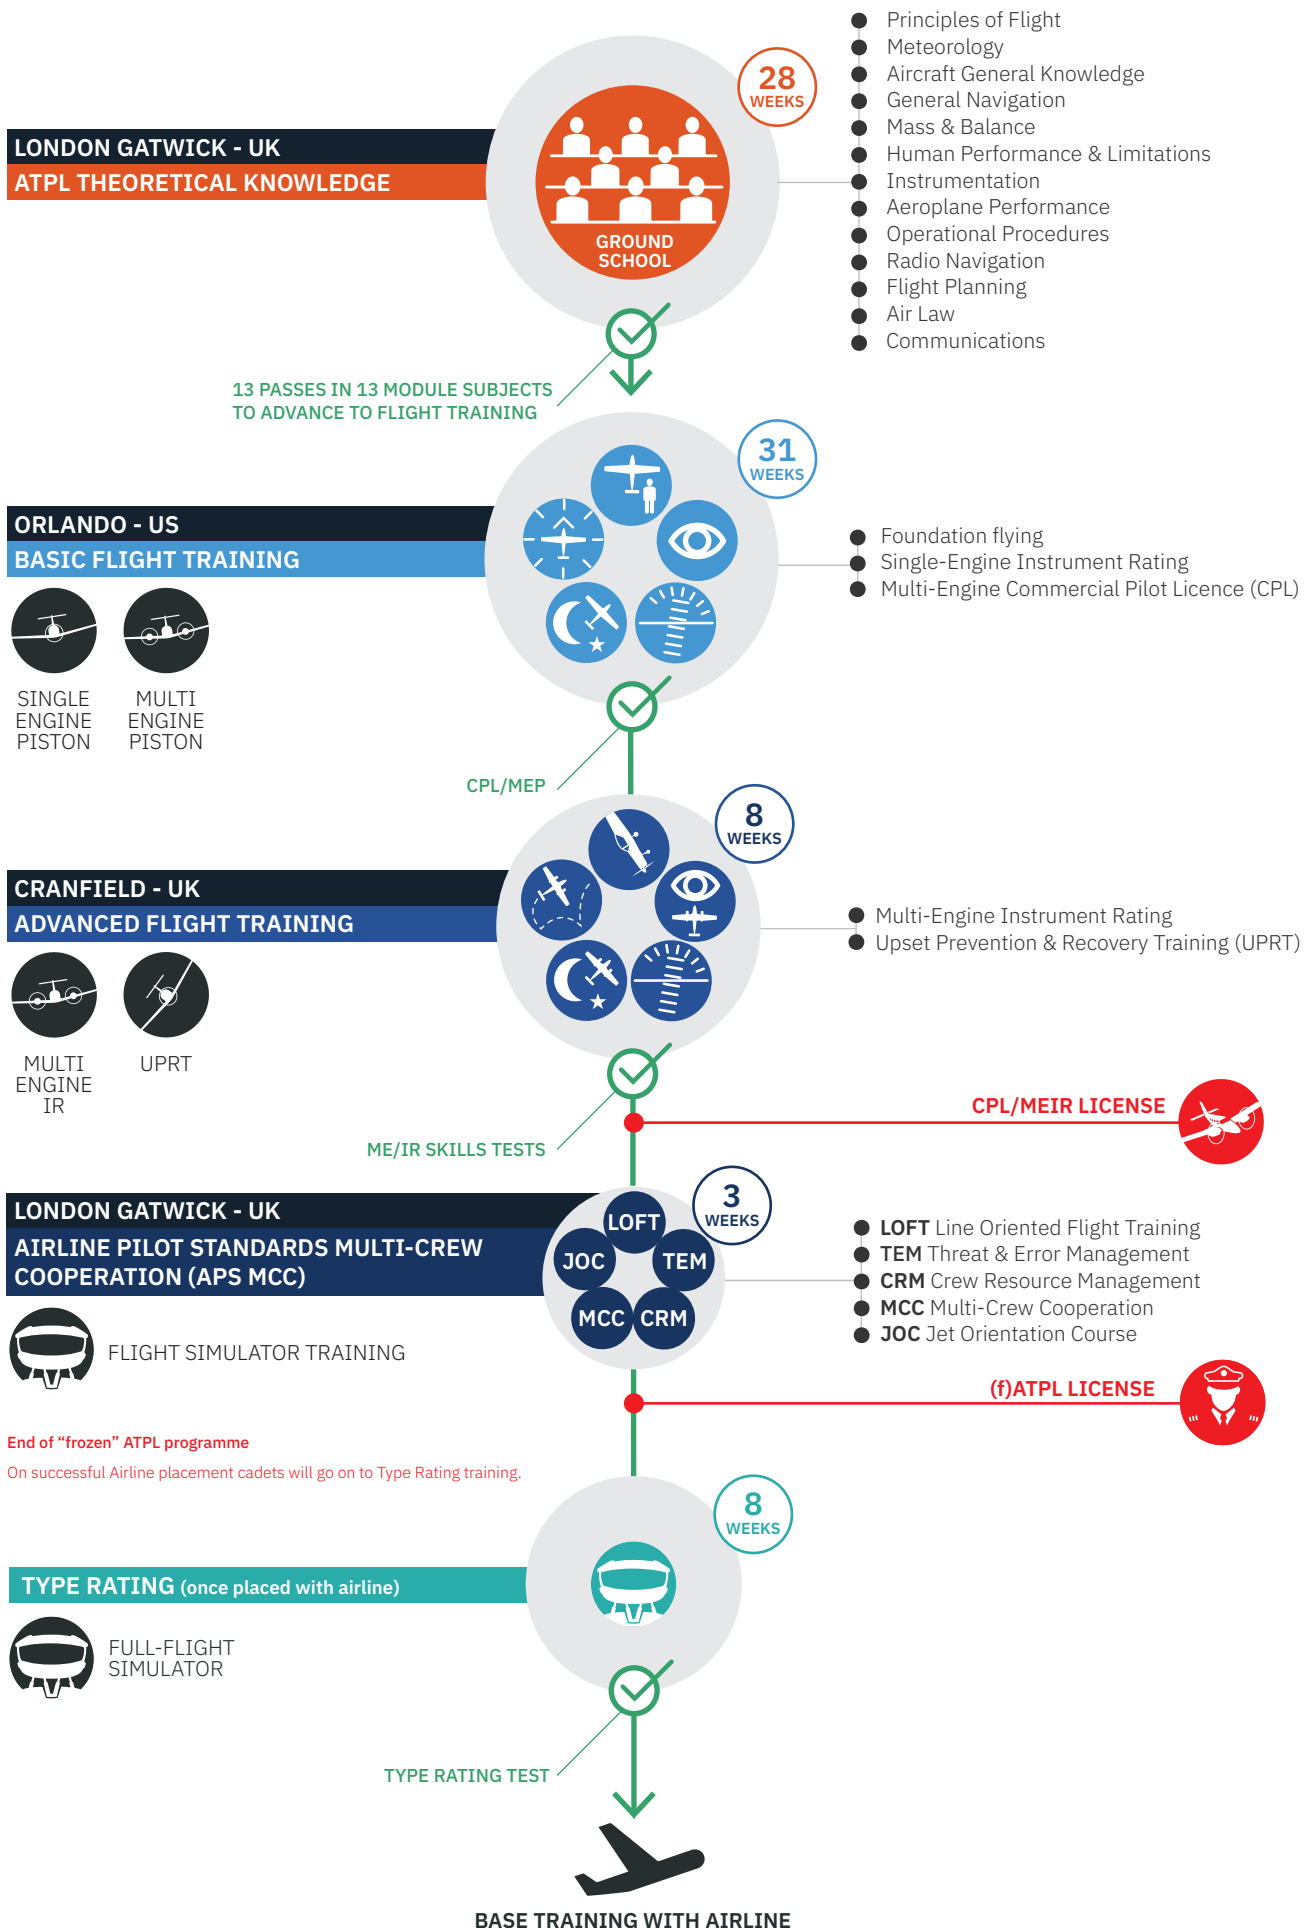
LONDON GATWICK - UK
ATPL THEORETICAL KNOWLEDGE

GROUND SCHOOL

28 WEEKS

- Principles of Flight
- Meteorology
- Aircraft General Knowledge
- General Navigation
- Mass & Balance
- Human Performance & Limitations
- Instrumentation
- Aeroplane Performance
- Operational Procedures
- Radio Navigation
- Flight Planning
- Air Law
- Communications

13 PASSES IN 13 MODULE SUBJECTS TO ADVANCE TO FLIGHT TRAINING

ORLANDO - US
BASIC FLIGHT TRAINING

31 WEEKS

SINGLE ENGINE PISTON

MULTI ENGINE PISTON

- Foundation flying
- Single-Engine Instrument Rating
- Multi-Engine Commercial Pilot Licence (CPL)

CPL/MEP

CRANFIELD - UK
ADVANCED FLIGHT TRAINING

8 WEEKS

MULTI ENGINE IR

UPRT

- Multi-Engine Instrument Rating
- Upset Prevention & Recovery Training (UPRT)

CPL/MEIR LICENSE

ME/IR SKILLS TESTS

LONDON GATWICK - UK
AIRLINE PILOT STANDARDS MULTI-CREW COOPERATION (APS MCC)

LOFT
JOC
TEM
MCC
CRM

3 WEEKS

FLIGHT SIMULATOR TRAINING

- **LOFT** Line Oriented Flight Training
- **TEM** Threat & Error Management
- **CRM** Crew Resource Management
- **MCC** Multi-Crew Cooperation
- **JOC** Jet Orientation Course

(f)ATPL LICENSE

End of “frozen” ATPL programme
On successful Airline placement cadets will go on to Type Rating training.

8 WEEKS

TYPE RATING (once placed with airline)

FULL-FLIGHT SIMULATOR

TYPE RATING TEST

BASE TRAINING WITH AIRLINE